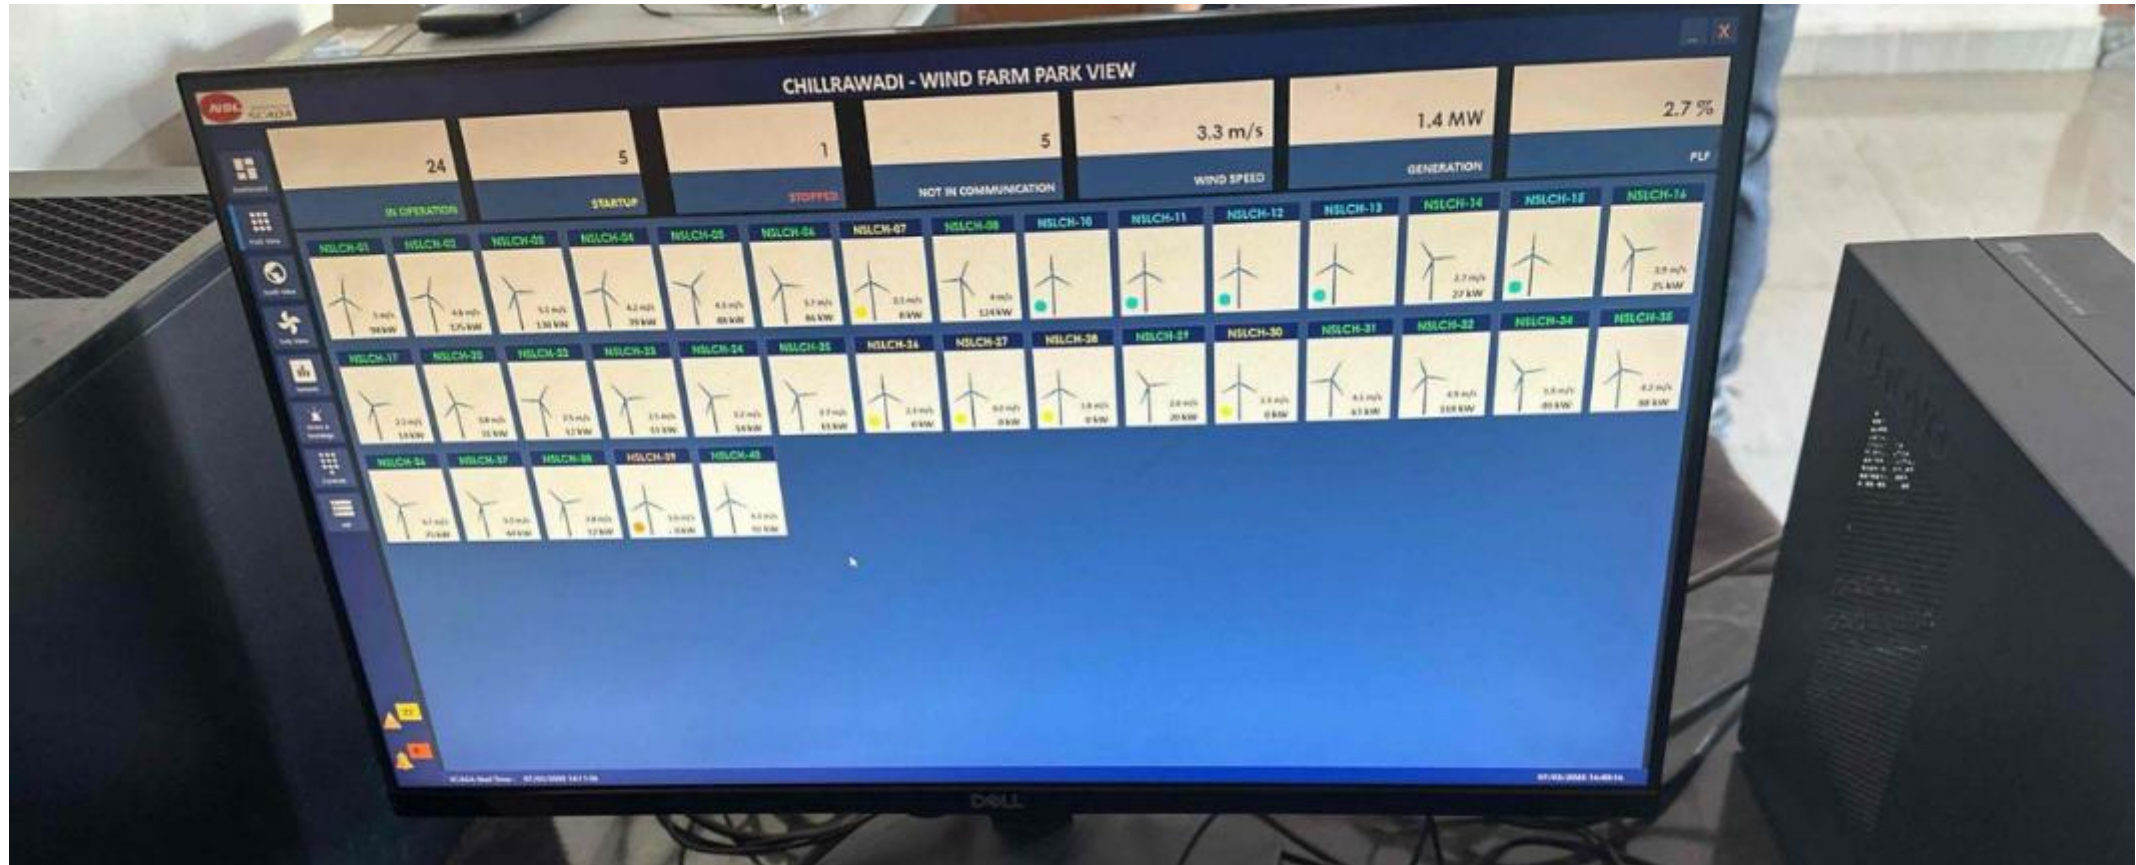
SCADA

CHILLRAWADI - WIND FARM PARK VIEW

24
IN OPERATION

5
STARTUP

1
STOPPED

5
NOT IN COMMUNICATION

3.3 m/s
WIND SPEED

1.4 MW
GENERATION

2.7 %
PLF

NSLCH-01
NSLCH-02
NSLCH-03
NSLCH-04
NSLCH-05
NSLCH-06
NSLCH-07
NSLCH-08
NSLCH-10
NSLCH-11
NSLCH-12
NSLCH-13
NSLCH-14
NSLCH-15
NSLCH-16

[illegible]
0 kW
124 kW
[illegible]
27 kW
25 kW

NSLCH-17
NSLCH-20
NSLCH-22
NSLCH-23
NSLCH-24
NSLCH-25
NSLCH-26
NSLCH-27
NSLCH-28
NSLCH-29
NSLCH-30
NSLCH-31
NSLCH-32
NSLCH-34
NSLCH-35

0 kW
0 kW
0 kW
0 kW

NSLCH-36
NSLCH-37
NSLCH-38
NSLCH-39
NSLCH-40

DELL